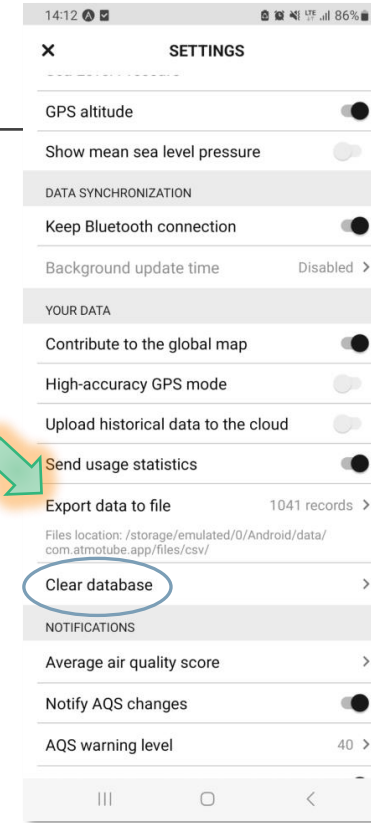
14:12

86%

×

SETTINGS

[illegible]

GPS altitude

Show mean sea level pressure

DATA SYNCHRONIZATION

Keep Bluetooth connection

Background update time

Disabled >

YOUR DATA

Contribute to the global map

High-accuracy GPS mode

Upload historical data to the cloud

Send usage statistics

Export data to file

1041 records >

Files location: /storage/emulated/0/Android/data/com.atmotube.app/files/csv/

Clear database

>

NOTIFICATIONS

Average air quality score

>

Notify AQS changes

AQS warning level

40 >